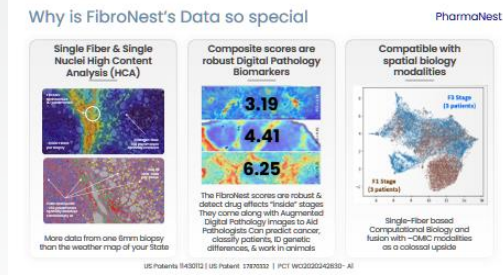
Why is FibroNest's Data so special

PharmaNest

Single Fiber & Single Nuclei High Content Analysis (HCA)

More data from one 6mm biopsy than the weather map of your State

Composite scores are robust Digital Pathology Biomarkers

3.19

4.41

6.25

The FibroNest scores are robust & detect drug effects "inside" stages They come along with Augmented Digital Pathology images to Aid Pathologists Can predict cancer, classify patients, ID genetic differences, & work in animals

Compatible with spatial biology modalities

F3 Stage (5 patients)

F1 Stage (5 patients)

Single-Fiber based Computational Biology and fusion with -OMIC modalities as a colossal upside

US Patents 11430112 | US Patent 11783332 | PCT WO2020242830- A1